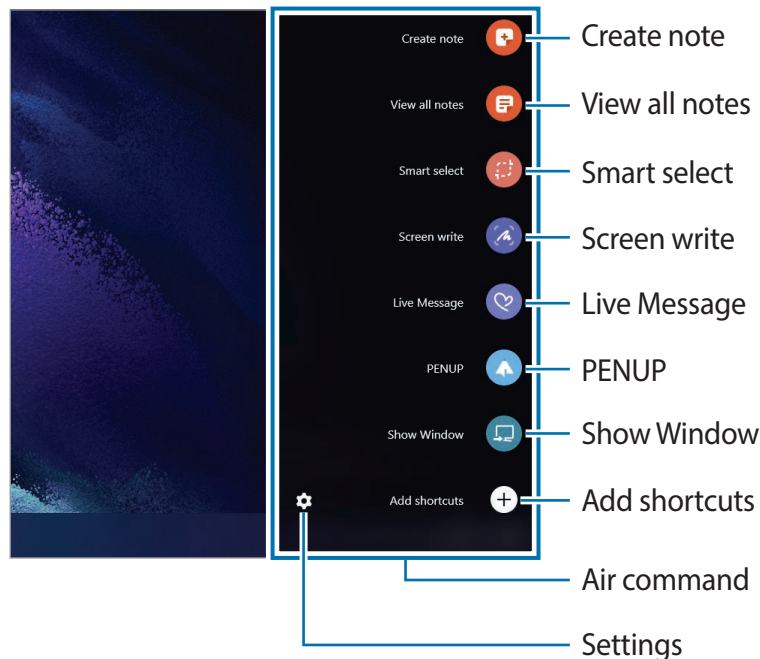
Create note
View all notes
Smart select
Screen write
Live Message
PENUP
Show Window
Add shortcuts

Create note
View all notes
Smart select
Screen write
Live Message
PENUP
Show Window
Add shortcuts
Air command
Settings